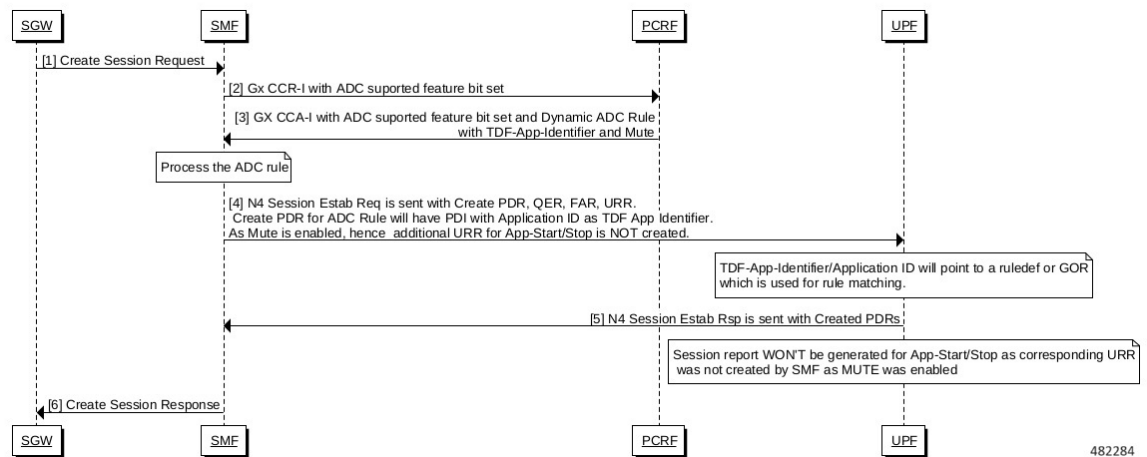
SGW SMF PCRF UPF

[1] Create Session Request

[2] Gx CCR-I with ADC suported feature bit set

[3] GX CCA-I with ADC suported feature bit set and Dynamic ADC Rule with TDF-App-Identifier and Mute

Process the ADC rule

[4] N4 Session Estab Req is sent with Create PDR, QER, FAR, URR. Create PDR for ADC Rule will have PDI with Application ID as TDF App Identifier. As Mute is enabled, hence additional URR for App-Start/Stop is NOT created.

TDF-App-Identifier/Application ID will point to a ruledef or GOR which is used for rule matching.

[5] N4 Session Estab Rsp is sent with Created PDRs

Session report WON'T be generated for App-Start/Stop as corresponding URR was not created by SMF as MUTE was enabled

[6] Create Session Response

SGW SMF PCRF UPF

482284